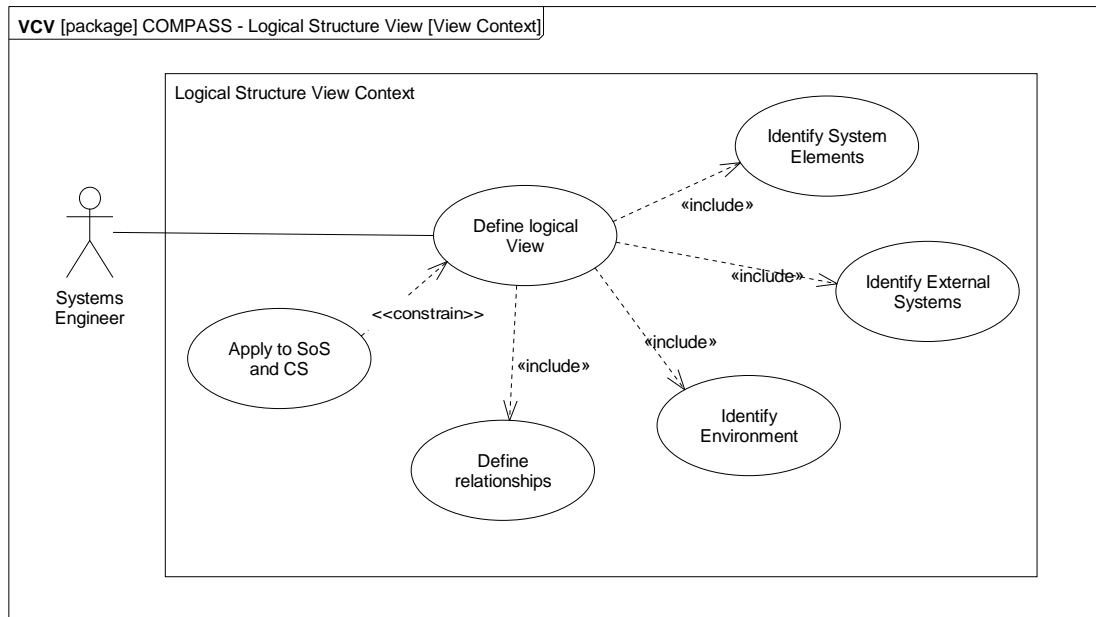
VCV [package] COMPASS - Logical Structure View [View Context]

Logical Structure View Context

Identify System Elements

«include»

Define logical View

Systems Engineer

«include»

Identify External Systems

<<constrain>>

Apply to SoS and CS

«include»

«include»

Identify Environment

Define relationships